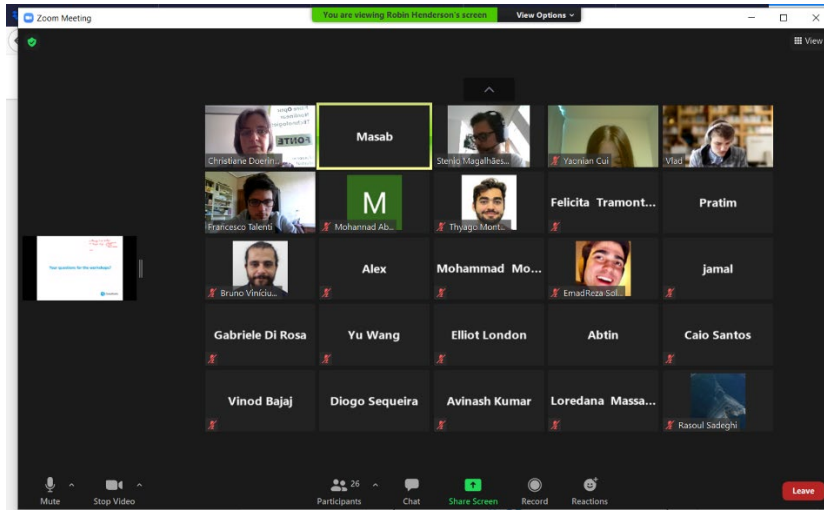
Zoom Meeting

You are viewing Robin Henderson's screen

View Options

View

Christiane Doerin...

Masab

Stenio Magalhães...

Yacnian Cui

Vlad

Francesco Talenti

M

Mohannad Ab...

Thyago Mont...

Felicita Tramont...

Pratim

Your questions for the workshop?

Bruno Viníciu...

Alex

Mohammad Mo...

EmadReza Sol...

jamal

Gabriele Di Rosa

Yu Wang

Elliot London

Abtin

Caio Santos

Vinod Bajaj

Diogo Sequeira

Avinash Kumar

Loredana Massa...

Rasoul Sadeghi

Mute

Stop Video

26

Participants

Chat

Share Screen

Record

Reactions

Leave